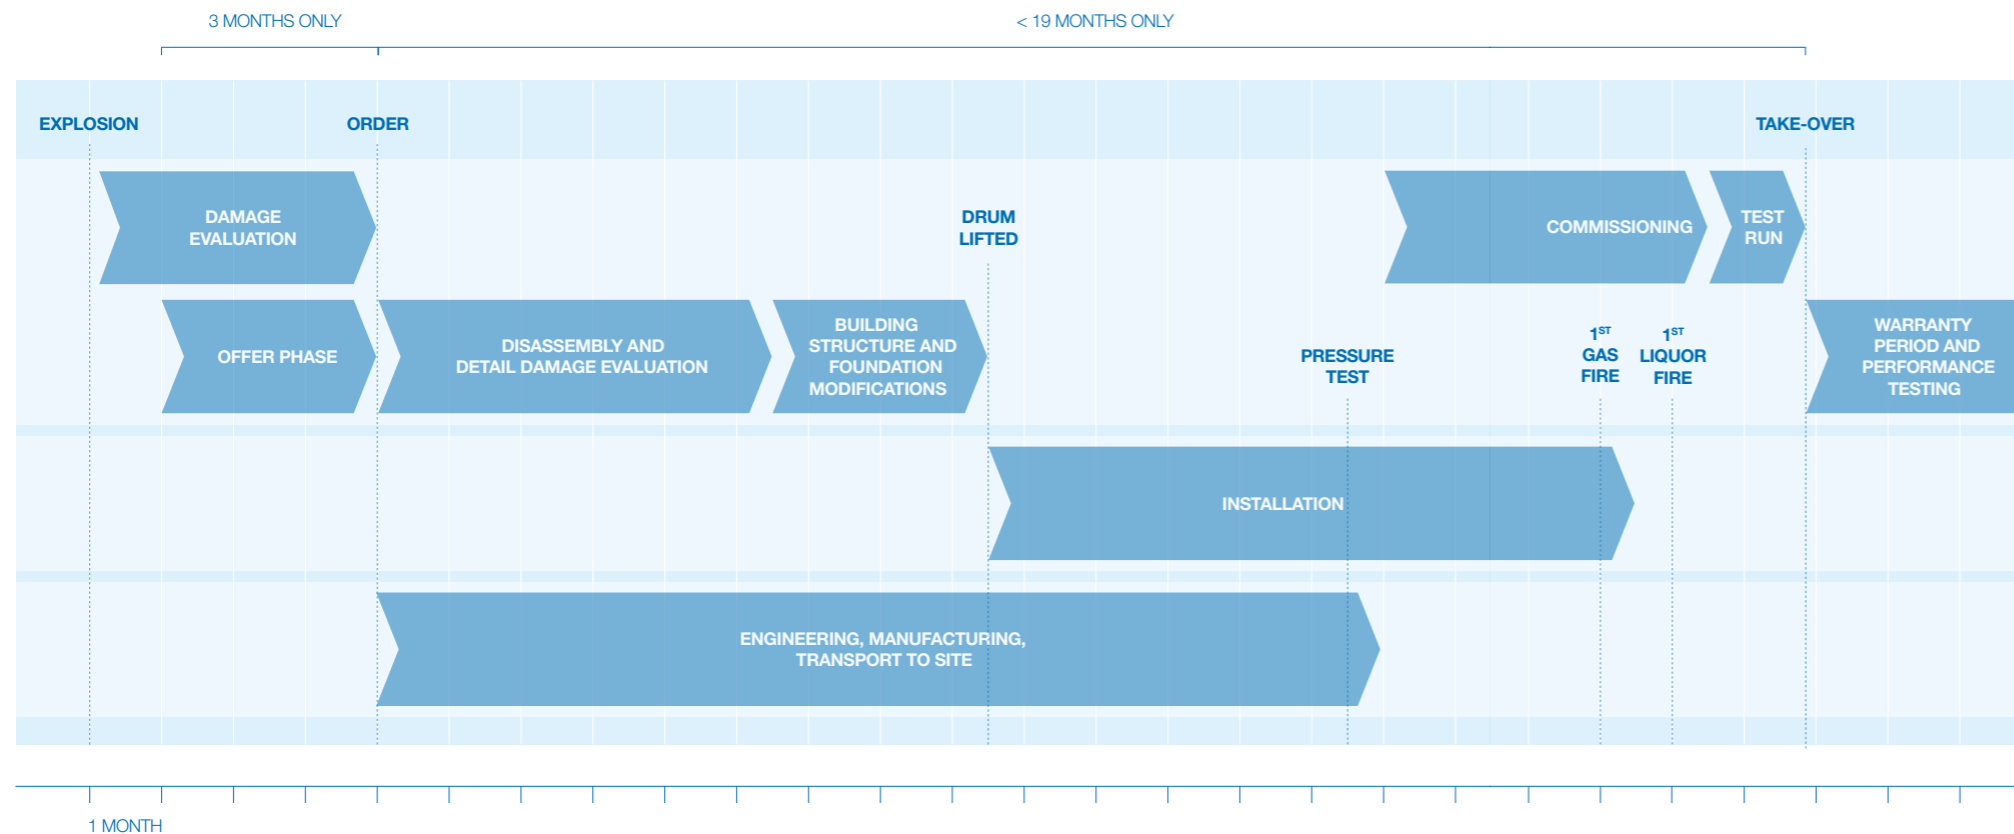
3 MONTHS ONLY

< 19 MONTHS ONLY

EXPLOSION

ORDER

TAKE-OVER

DAMAGE EVALUATION

DRUM LIFTED

COMMISSIONING

TEST RUN

OFFER PHASE

DISASSEMBLY AND DETAIL DAMAGE EVALUATION

BUILDING STRUCTURE AND FOUNDATION MODIFICATIONS

PRESSURE TEST

1$^{ST}$ GAS FIRE

1$^{ST}$ LIQUOR FIRE

WARRANTY PERIOD AND PERFORMANCE TESTING

INSTALLATION

ENGINEERING, MANUFACTURING, TRANSPORT TO SITE

1 MONTH